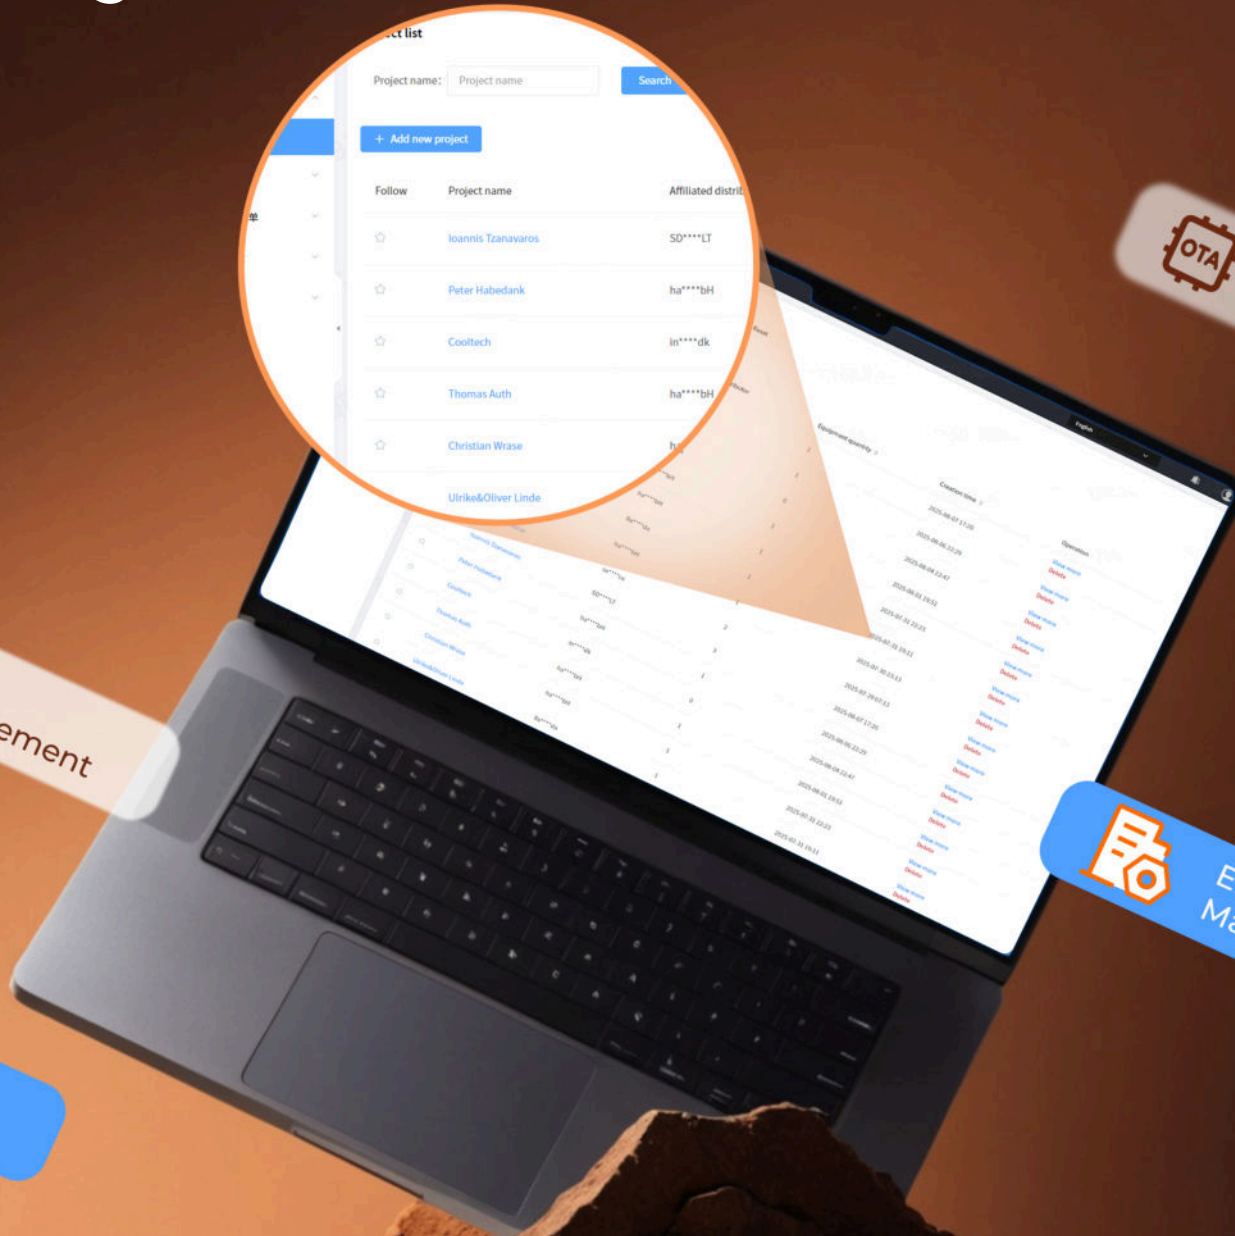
ct list

Project name: Project name Search

+ Add new project

| Follow | Project name | Affiliated distri |
|---|---|---|
| ☆ | Ioannis Tzanavaros | SD****LT |
| ☆ | Peter Habedank | ha****bH |
| ☆ | Cooltech | in****dk |
| ☆ | Thomas Auth | ha****bH |
| ☆ | Christian Wrase | h |
| | Ulrike&Oliver Linde | |

OTA

ement

E
Ma